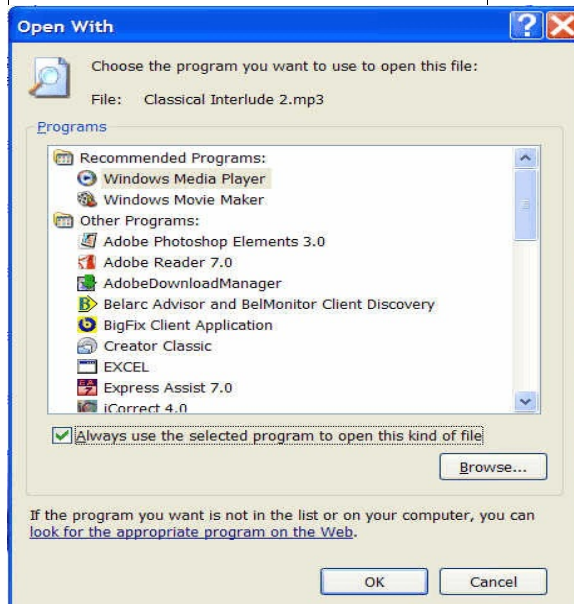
Open With

Choose the program you want to use to open this file:

File: Classical Interlude 2.mp3

Programs

Recommended Programs:
Windows Media Player
Windows Movie Maker
Other Programs:
Adobe Photoshop Elements 3.0
Adobe Reader 7.0
AdobeDownloadManager
Belarc Advisor and BelMonitor Client Discovery
BigFix Client Application
Creator Classic
EXCEL
Express Assist 7.0
iCorrect 4.0

Always use the selected program to open this kind of file

Browse...

If the program you want is not in the list or on your computer, you can look for the appropriate program on the Web.

OK Cancel